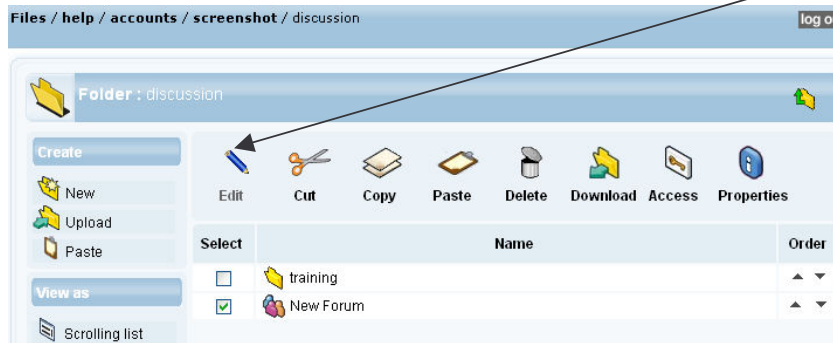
Files / help / accounts / screenshot / discussion

log o

Folder : discussion

Create

New

Upload

Paste

View as

Scrolling list

Edit Cut Copy Paste Delete Download Access Properties

| Select | Name | Order |
|---|---|---|
| ☐ | training | ▲ ▼ |
| ☑ | New Forum | ▲ ▼ |